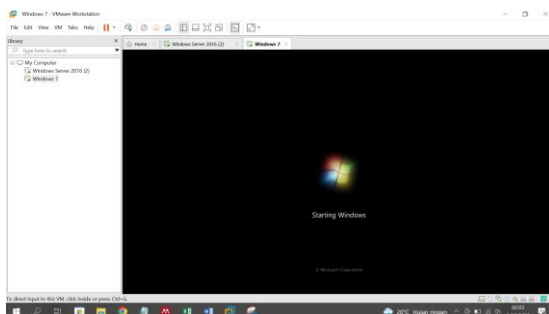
Windows 7 - VMware Workstation

File Edit View VM Tabs Help

Library

Type here to search

My Computer
Windows Server 2016 (2)
Windows 7

Home
Windows Server 2016 (2)
Windows 7

Starting Windows

© Microsoft Corporation

To direct input to this VM, click inside or press Ctrl+G.

20°C Hujan ringan

02:03